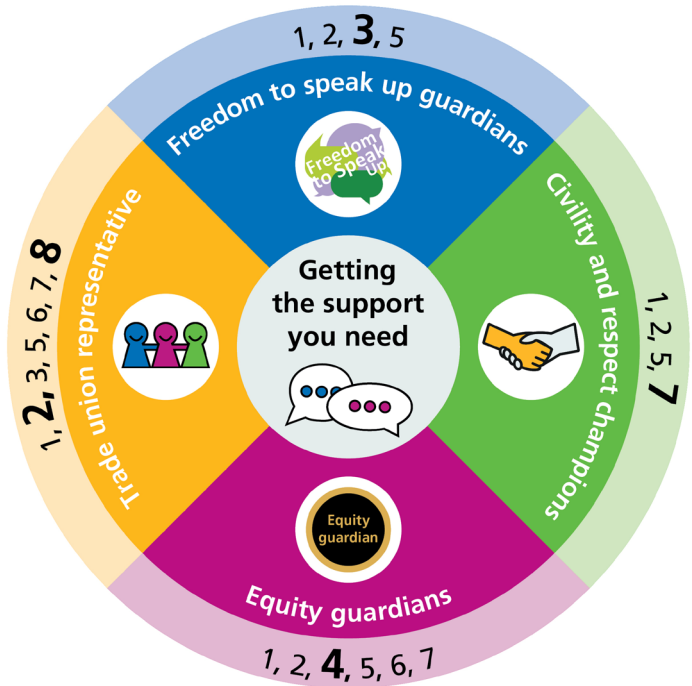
1, 2, 3, 5

Freedom to speak up guardians

Freedom to Speak Up

Civility and respect champions

1, 2, 5, 7

Getting the support you need

Equity guardian

Equity guardians

1, 2, 4, 5, 6, 7

Trade union representative

1, 2, 3, 5, 6, 7, 8